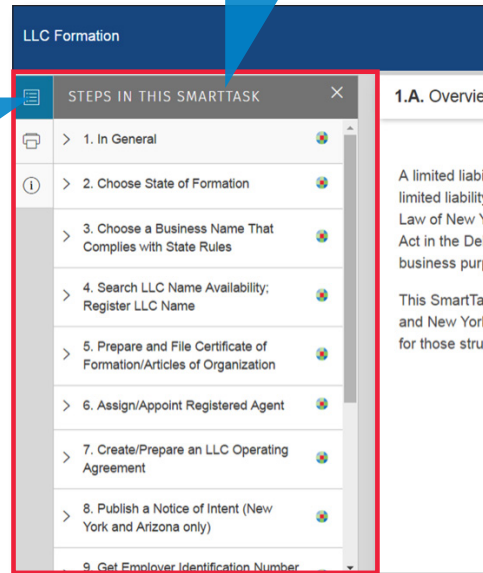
LLC Formation

STEPS IN THIS SMARTTASK

1. In General

2. Choose State of Formation

3. Choose a Business Name That Complies with State Rules

4. Search LLC Name Availability; Register LLC Name

5. Prepare and File Certificate of Formation/Articles of Organization

6. Assign/Appoint Registered Agent

7. Create/Prepare an LLC Operating Agreement

8. Publish a Notice of Intent (New York and Arizona only)

9. Get Employer Identification Number

1.A. Overvie

A limited liabi limited liability Law of New Y Act in the De business pur

This SmartTa and New Yor for those stru